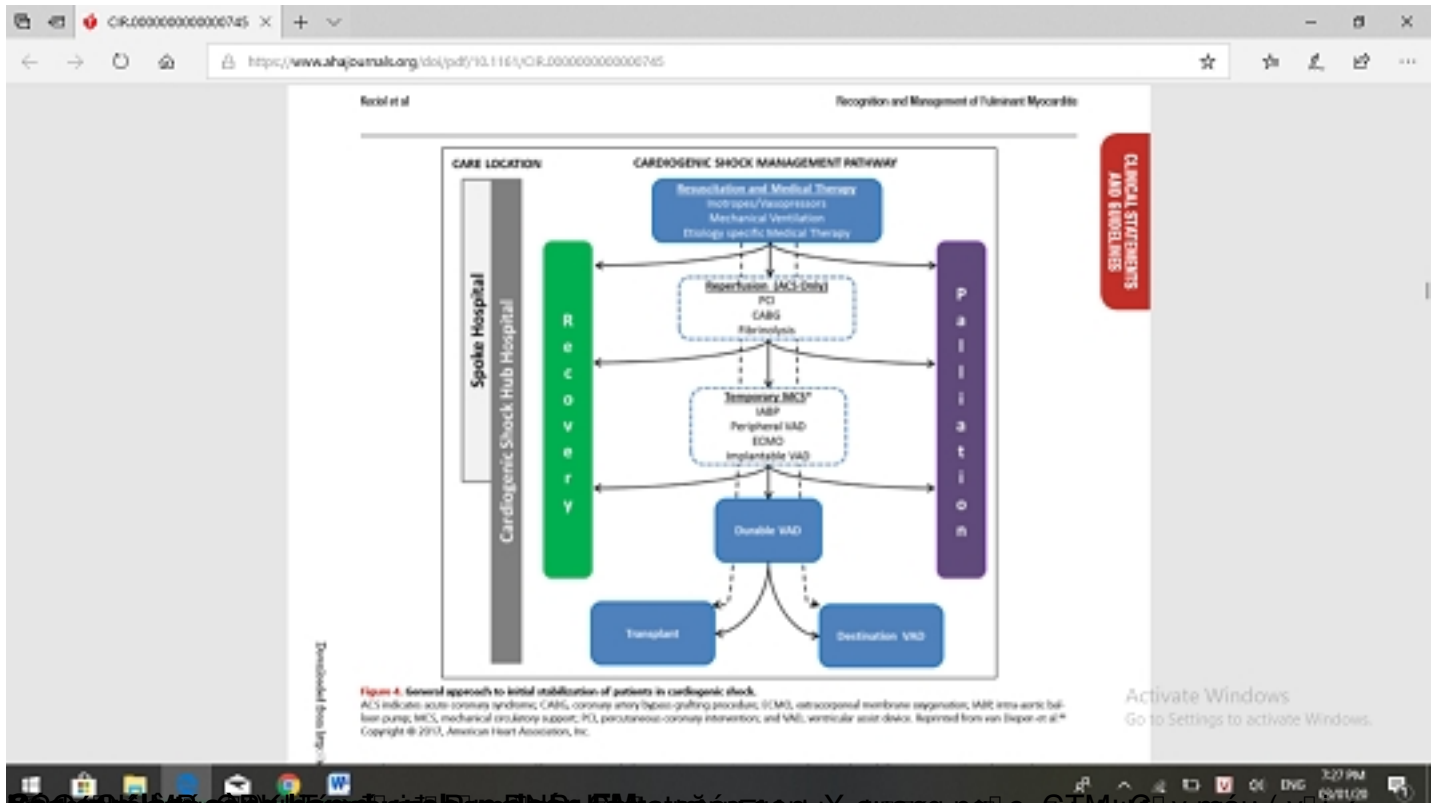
CIR.0000000000000745 ×

https://www.ahajournals.org/doi/pdf/10.1161/CIR.0000000000000745

Kociol et al

Recognition and Management of Fulminant Myocarditis

CLINICAL STATEMENTS AND GUIDELINES

CARE LOCATION

CARDIOGENIC SHOCK MANAGEMENT PATHWAY

Spoke Hospital

Cardiogenic Shock Hub Hospital

Resuscitation and Medical Therapy
Inotropes/Vasopressors
Mechanical Ventilation
Etiology specific Medical Therapy

R e c o v e r y

P a l l i a t i o n

Reperfusion (ACS Only)
PCI
CABG
Fibrinolysis

Temporary MCS*
IABP
Peripheral VAD
ECMO
Implantable VAD

Durable VAD

Transplant

Destination VAD

Figure 4. General approach to initial stabilization of patients in cardiogenic shock.
ACS indicates acute coronary syndrome; CABG, coronary artery bypass grafting procedure; ECMO, extracorporeal membrane oxygenation; IABP, intra-aortic balloon pump; MCS, mechanical circulatory support; PCI, percutaneous coronary intervention; and VAD, ventricular assist device. Reprinted from van Diepen et al.* Copyright © 2017, American Heart Association, Inc.

Downloaded from http://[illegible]

Activate Windows
Go to Settings to activate Windows.

ENG 7:27 PM 05/01/20

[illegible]